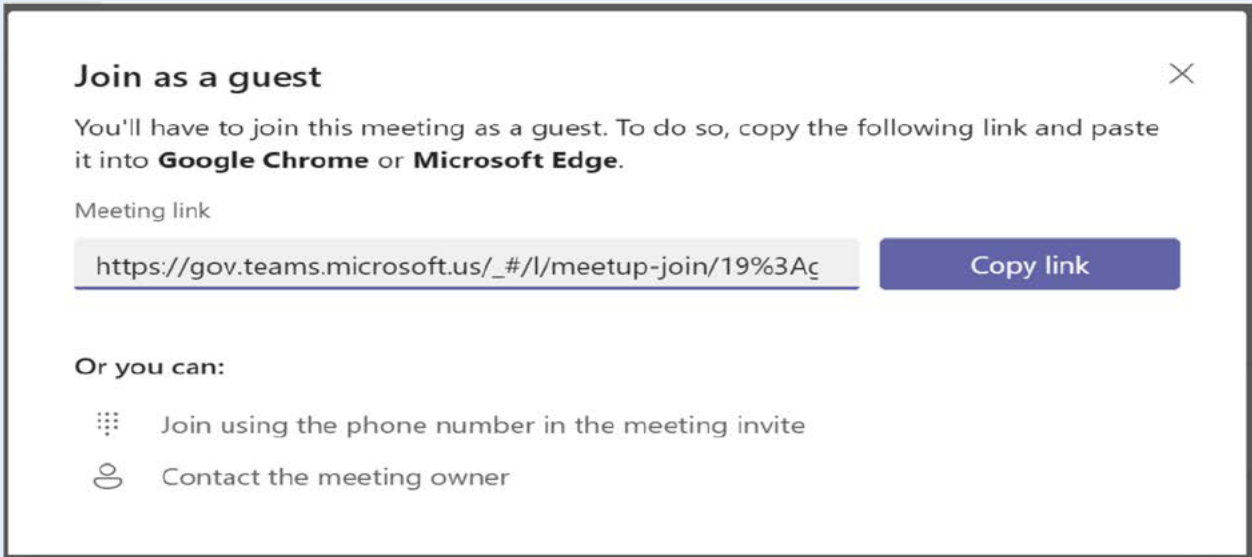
Join as a guest

×

You'll have to join this meeting as a guest. To do so, copy the following link and paste it into **Google Chrome** or **Microsoft Edge**.

Meeting link

https://gov.teams.microsoft.us/_#/l/meetup-join/19%3A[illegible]

Copy link

Or you can:

Join using the phone number in the meeting invite

Contact the meeting owner